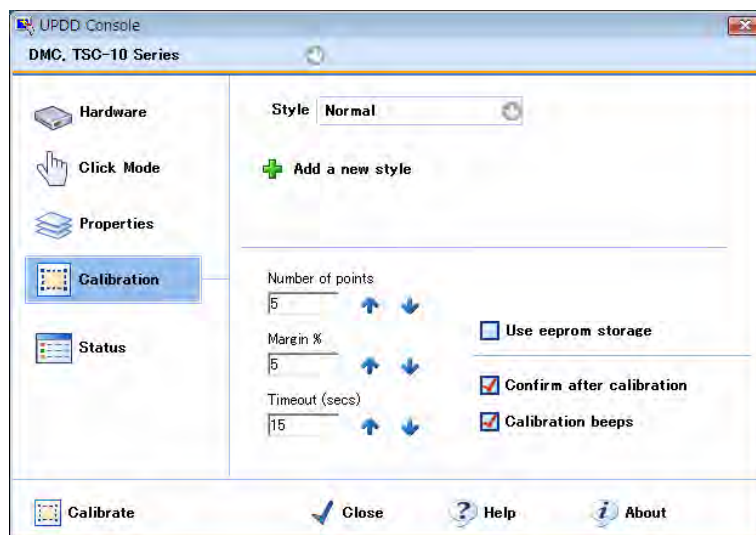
UPDD Console

DMC, TSC-10 Series

Hardware

Click Mode

Properties

Calibration

Status

Style Normal

Add a new style

Number of points
5

Margin %
5

Timeout (secs)
15

Use eeprom storage

Confirm after calibration

Calibration beeps

Calibrate

Close

Help

About